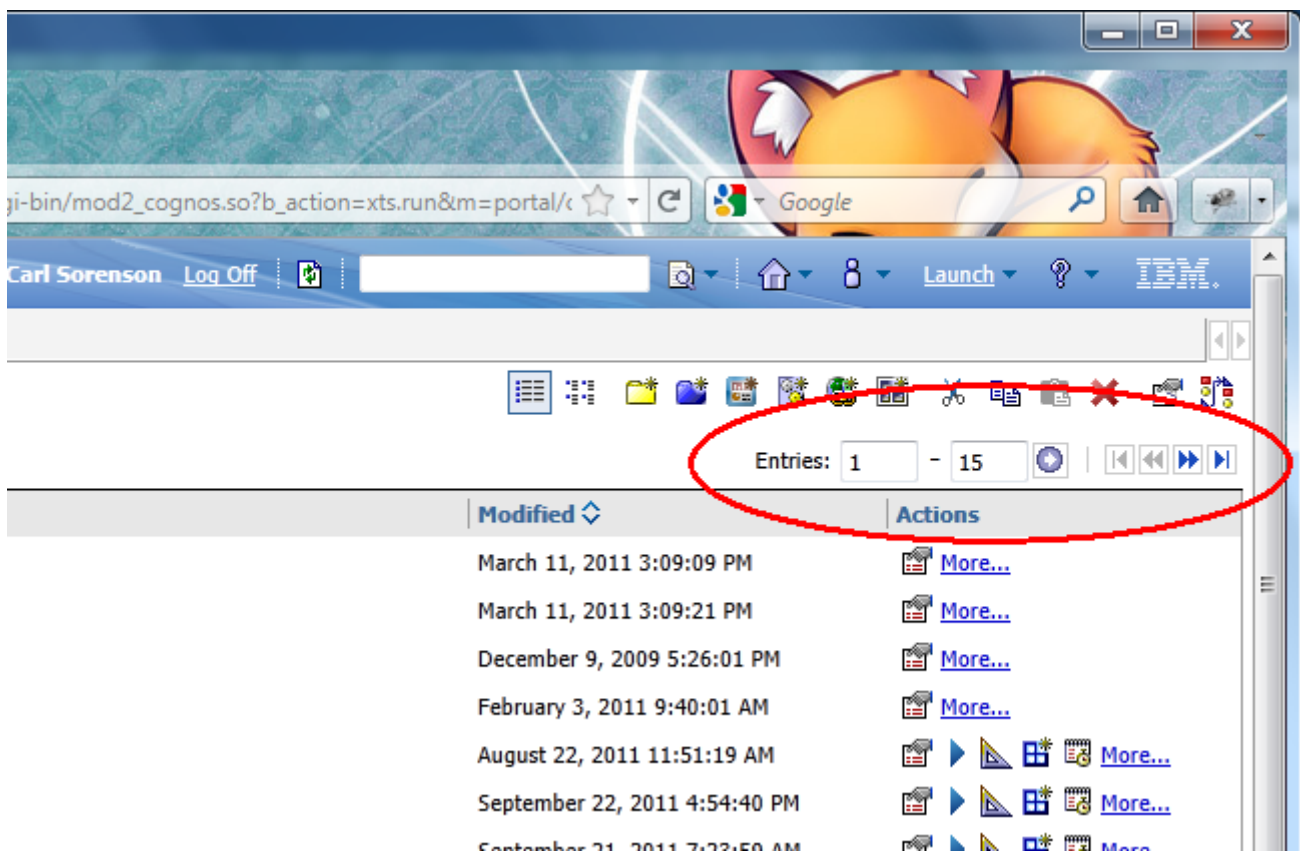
gi-bin/mod2_cognos.so?b_action=xts.run&m=portal/c

Google

Carl Sorenson Log Off

Launch

IBM.

Entries: 1 – 15

| Modified | Actions |
|---|---|
| March 11, 2011 3:09:09 PM | More... |
| March 11, 2011 3:09:21 PM | More... |
| December 9, 2009 5:26:01 PM | More... |
| February 3, 2011 9:40:01 AM | More... |
| August 22, 2011 11:51:19 AM | More... |
| September 22, 2011 4:54:40 PM | More... |
| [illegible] | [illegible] |